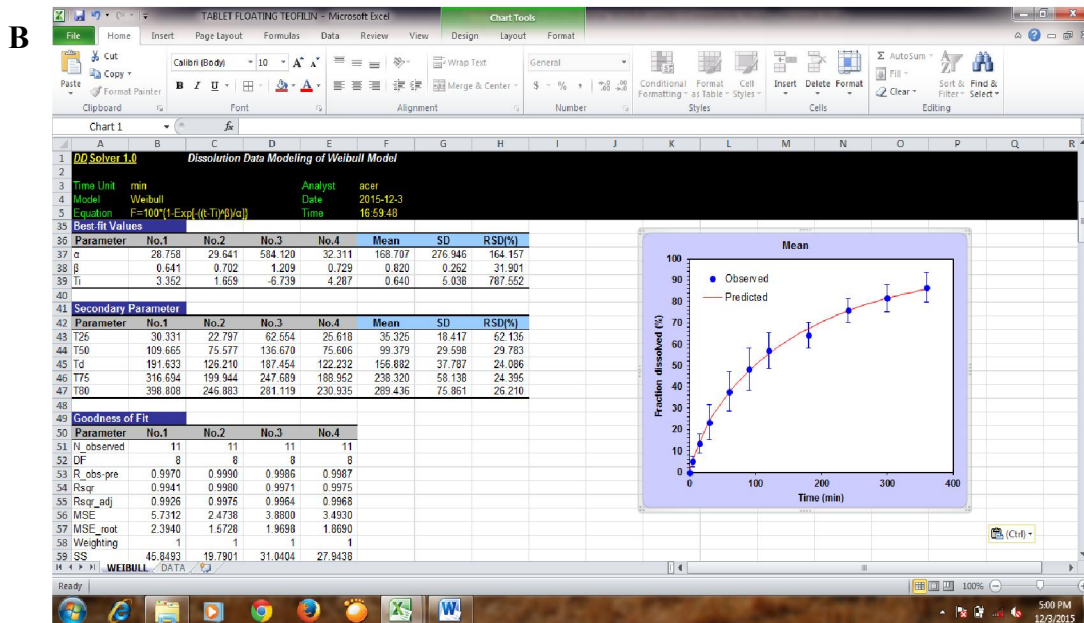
B

TABLET FLOATING TEOFILIN - Microsoft Excel

Chart Tools

File Home Insert Page Layout Formulas Data Review View Design Layout Format

Cut
Copy
Paste
Format Painter
Clipboard

Calibri (Body) 10
B I U
Font

Wrap Text
Merge & Center
Alignment

General
$ % ,
Number

Conditional Formatting
Format as Table
Cell Styles
Styles

Insert Delete Format
Cells

AutoSum
Fill
Clear
Sort & Filter
Find & Select
Editing

Chart 1 $f_x$

| | A | B | C | D | E | F | G | H |
|---|---|---|---|---|---|---|---|---|
| 1 | DD Solver 1.0 | | Dissolution Data Modeling of Weibull Model | | | | | |
| 2 | | | | | | | | |
| 3 | Time Unit | min | | | Analyst | acer | | |
| 4 | Model | Weibull | | | Date | 2015-12-3 | | |
| 5 | Equation | F=100*{1-Exp[-((t-Ti)^β)/α]} | | | Time | 16:59:48 | | |
| 35 | Best-fit Values | | | | | | | |
| 36 | Parameter | No.1 | No.2 | No.3 | No.4 | Mean | SD | RSD(%) |
| 37 | α | 28.758 | 29.641 | 584.120 | 32.311 | 168.707 | 276.946 | 164.157 |
| 38 | β | 0.641 | 0.702 | 1.209 | 0.729 | 0.820 | 0.262 | 31.901 |
| 39 | Ti | 3.352 | 1.669 | -6.739 | 4.287 | 0.640 | 5.038 | 787.552 |
| 40 | | | | | | | | |
| 41 | Secondary Parameter | | | | | | | |
| 42 | Parameter | No.1 | No.2 | No.3 | No.4 | Mean | SD | RSD(%) |
| 43 | T25 | 30.331 | 22.797 | 62.654 | 25.618 | 35.325 | 18.417 | 52.136 |
| 44 | T50 | 109.665 | 75.577 | 136.670 | 75.606 | 99.379 | 29.598 | 29.783 |
| 45 | Td | 191.633 | 126.210 | 187.454 | 122.232 | 156.882 | 37.787 | 24.086 |
| 46 | T75 | 316.694 | 199.944 | 247.689 | 188.952 | 238.320 | 58.138 | 24.395 |
| 47 | T80 | 398.808 | 246.883 | 281.119 | 230.935 | 289.436 | 75.861 | 26.210 |
| 48 | | | | | | | | |
| 49 | Goodness of Fit | | | | | | | |
| 50 | Parameter | No.1 | No.2 | No.3 | No.4 | | | |
| 51 | N_observed | 11 | 11 | 11 | 11 | | | |
| 52 | DF | 8 | 8 | 8 | 8 | | | |
| 53 | R_obs-pre | 0.9970 | 0.9990 | 0.9986 | 0.9987 | | | |
| 54 | Rsqr | 0.9941 | 0.9980 | 0.9971 | 0.9975 | | | |
| 55 | Rsqr_adj | 0.9926 | 0.9975 | 0.9964 | 0.9968 | | | |
| 56 | MSE | 5.7312 | 2.4738 | 3.8800 | 3.4930 | | | |
| 57 | MSE_root | 2.3940 | 1.5728 | 1.9698 | 1.8690 | | | |
| 58 | Weighting | 1 | 1 | 1 | 1 | | | |
| 59 | SS | 45.8493 | 19.7901 | 31.0404 | 27.9438 | | | |

Mean
Observed
Predicted
Fraction dissolved (%)
0 10 20 30 40 50 60 70 80 90 100
Time (min)
0 100 200 300 400

(Ctrl)

WEIBULL DATA

Ready 100%

5:00 PM
12/3/2015